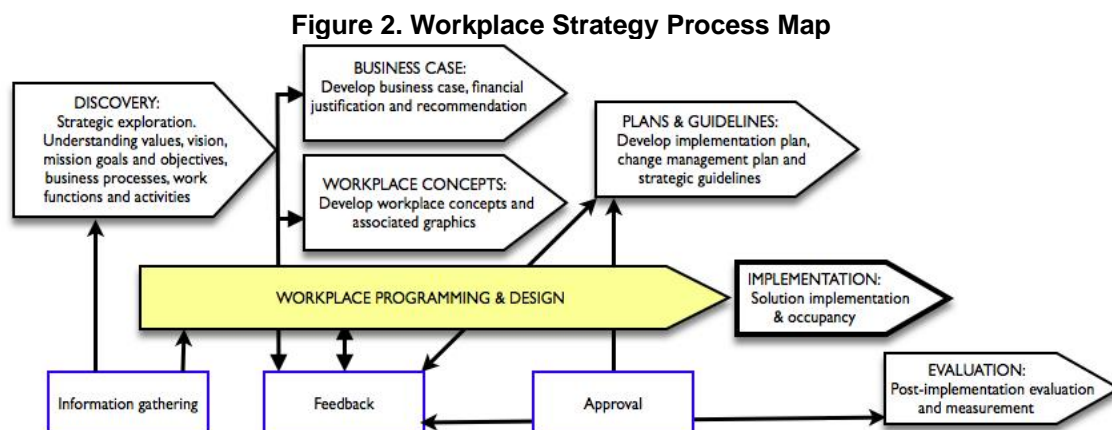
Figure 2. Workplace Strategy Process Map

DISCOVERY:
Strategic exploration. Understanding values, vision, mission goals and objectives, business processes, work functions and activities

BUSINESS CASE:
Develop business case, financial justification and recommendation

WORKPLACE CONCEPTS:
Develop workplace concepts and associated graphics

PLANS & GUIDELINES:
Develop implementation plan, change management plan and strategic guidelines

WORKPLACE PROGRAMMING & DESIGN

IMPLEMENTATION:
Solution implementation & occupancy

EVALUATION:
Post-implementation evaluation and measurement

Information gathering

Feedback

Approval